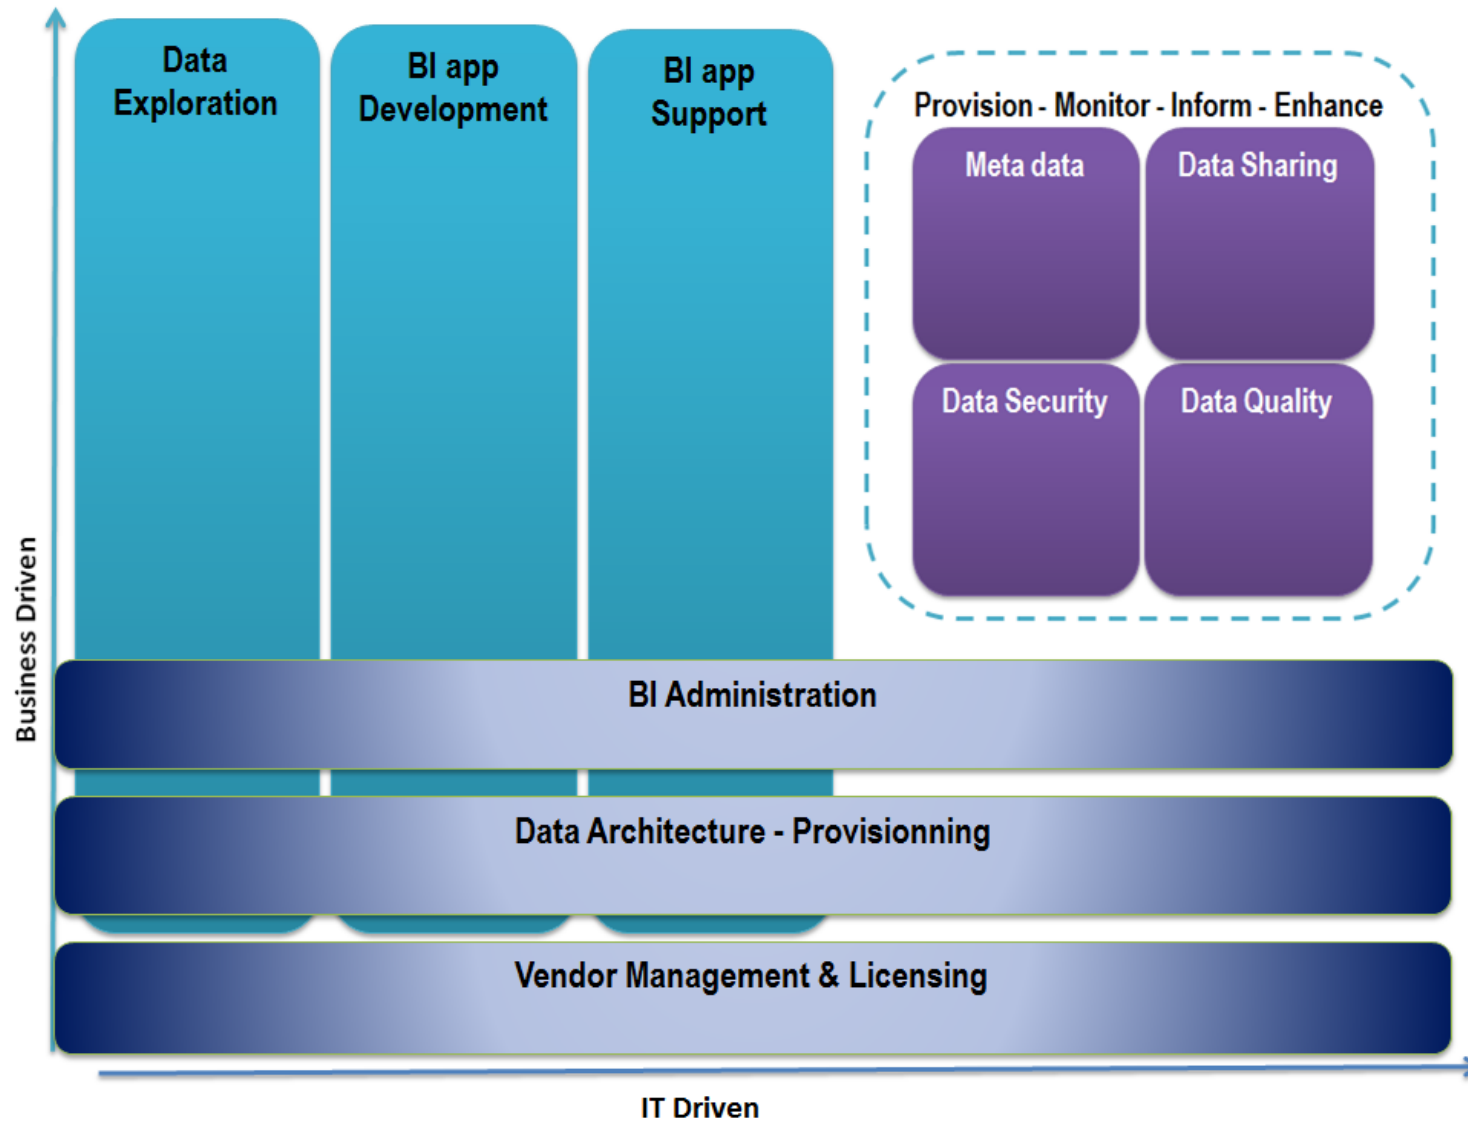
Data Exploration

BI app Development

BI app Support

Provision - Monitor - Inform - Enhance

Meta data

Data Sharing

Data Security

Data Quality

BI Administration

Data Architecture - Provisionning

Vendor Management & Licensing

Business Driven

IT Driven